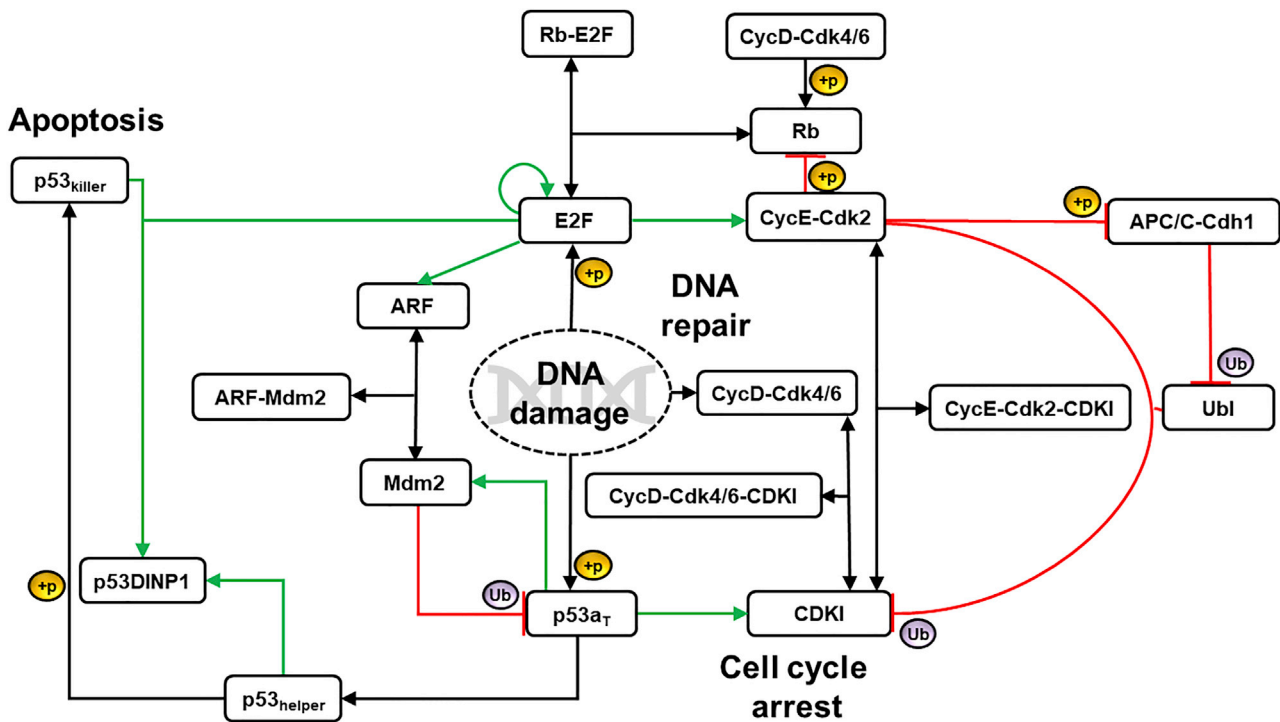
Rb-E2F

CycD-Cdk4/6

+p

Apoptosis

Rb

$p53_{killer}$

+p

E2F

CycE-Cdk2

+p

APC/C-Cdh1

+p

ARF

DNA repair

DNA damage

Ub

ARF-Mdm2

CycD-Cdk4/6

CycE-Cdk2-CDKI

Ubl

Mdm2

CycD-Cdk4/6-CDKI

+p

+p

p53DINP1

Ub

$p53a_T$

CDKI

Ub

Cell cycle arrest

$p53_{helper}$